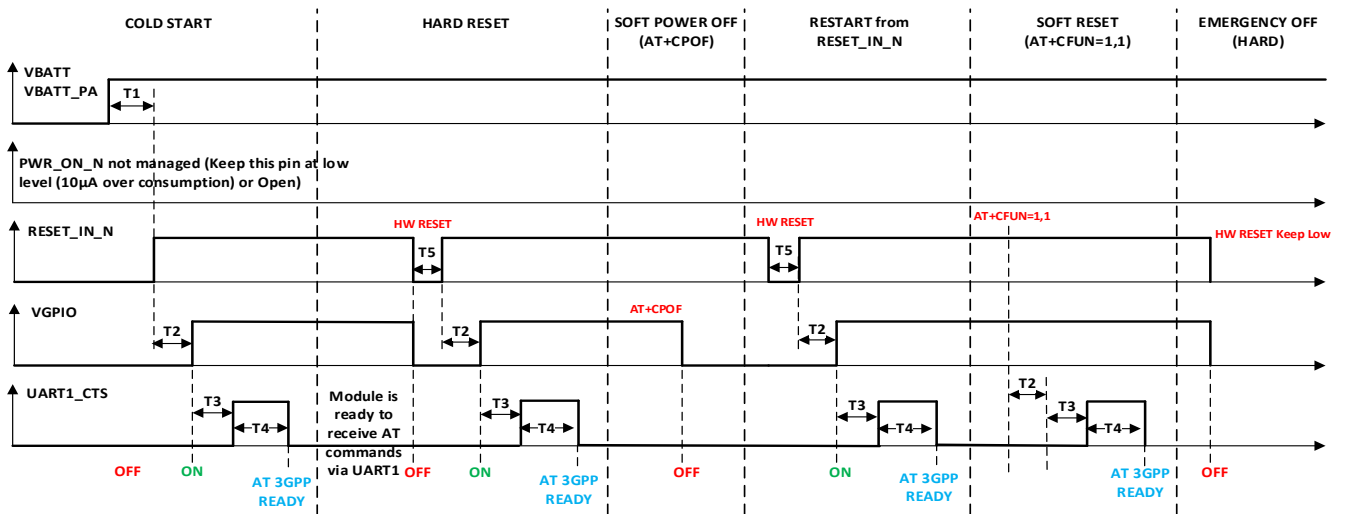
COLD START

HARD RESET

SOFT POWER OFF (AT+CPOF)

RESTART from RESET_IN_N

SOFT RESET (AT+CFUN=1,1)

EMERGENCY OFF (HARD)

VBATT
VBATT_PA

T1

PWR_ON_N not managed (Keep this pin at low level (10µA over consumption) or Open)

RESET_IN_N

HW RESET

T5

HW RESET

T5

AT+CFUN=1,1

HW RESET Keep Low

VGPIO

T2

T2

AT+CPOF

T2

UART1_CTS

T3

T4

Module is ready to receive AT commands via UART1

T3

T4

T3

T4

T2

T3

T4

OFF

ON

AT 3GPP READY

OFF

ON

AT 3GPP READY

OFF

ON

AT 3GPP READY

AT 3GPP READY

OFF